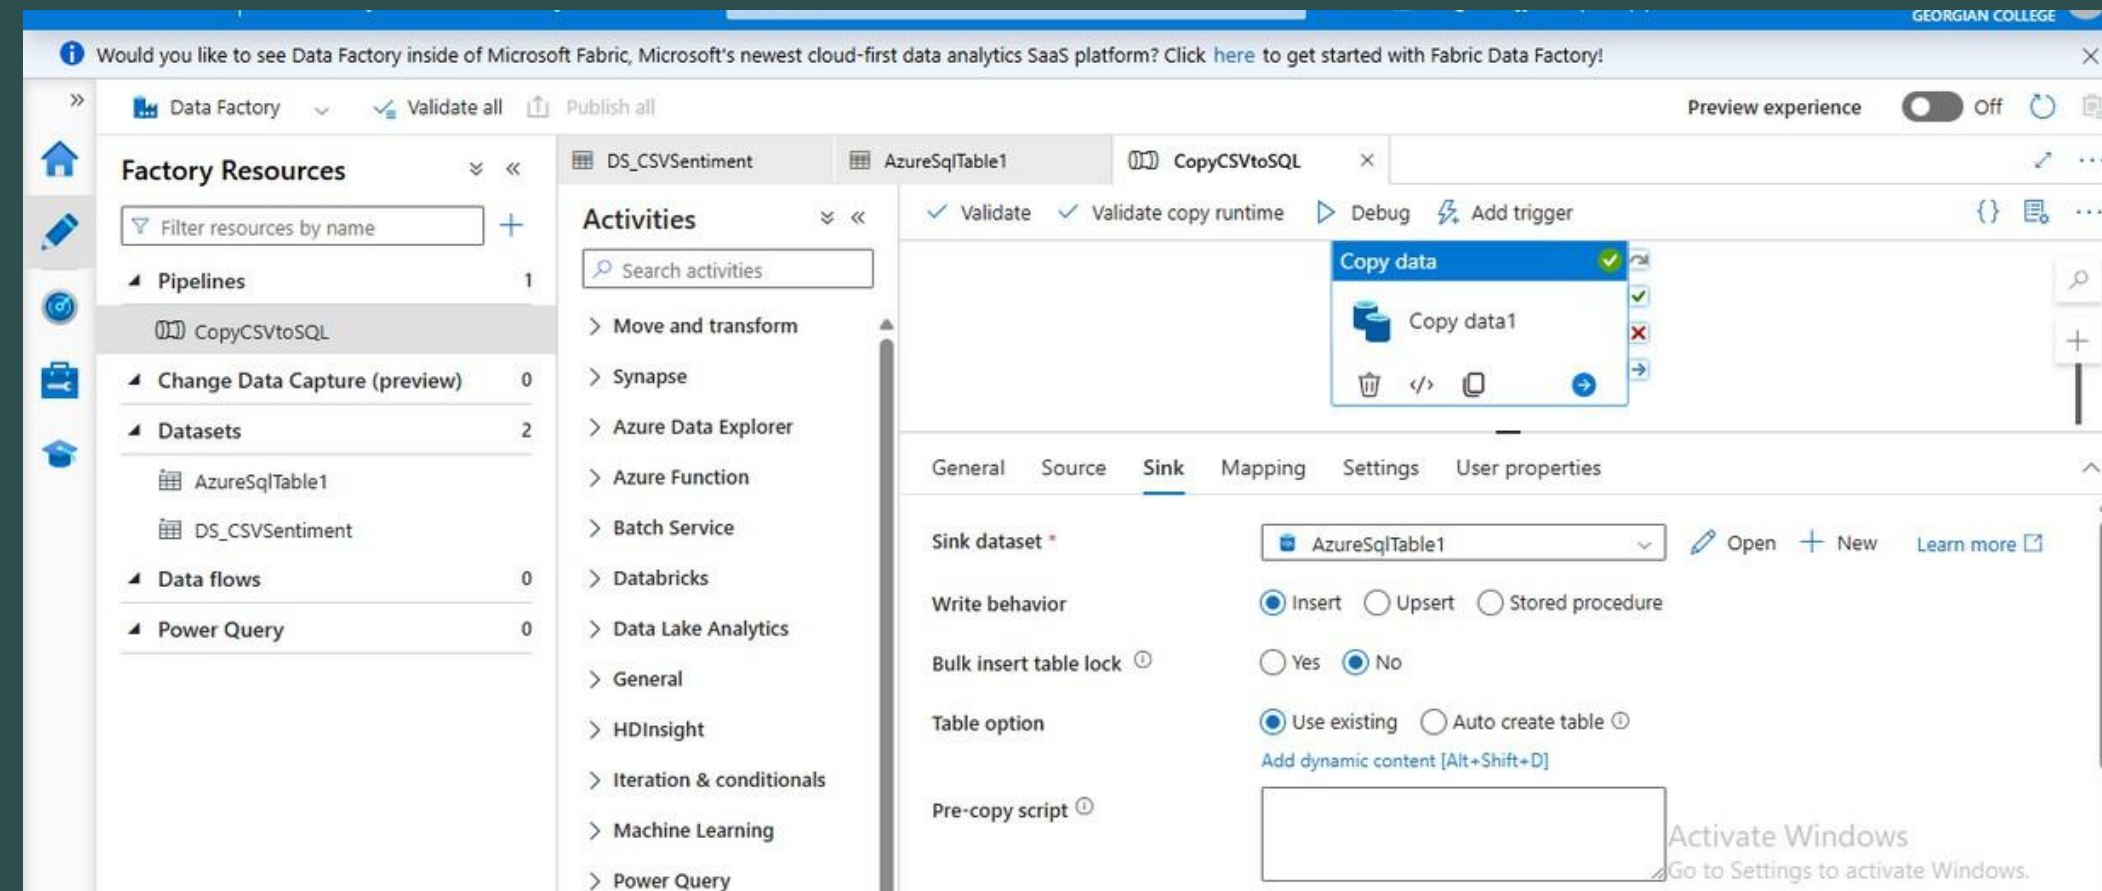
GEORGIAN COLLEGE

Would you like to see Data Factory inside of Microsoft Fabric, Microsoft's newest cloud-first data analytics SaaS platform? Click here to get started with Fabric Data Factory!

Data Factory Validate all Publish all Preview experience Off

Factory Resources

Filter resources by name

Pipelines 1
CopyCSVtoSQL
Change Data Capture (preview) 0
Datasets 2
AzureSqlTable1
DS_CSVSentiment
Data flows 0
Power Query 0

DS_CSVSentiment AzureSqlTable1 CopyCSVtoSQL

Activities

Search activities

Move and transform
Synapse
Azure Data Explorer
Azure Function
Batch Service
Databricks
Data Lake Analytics
General
HDInsight
Iteration & conditionals
Machine Learning
Power Query

Validate Validate copy runtime Debug Add trigger

Copy data
Copy data1

General Source Sink Mapping Settings User properties

Sink dataset * AzureSqlTable1 Open New Learn more

Write behavior Insert Upsert Stored procedure

Bulk insert table lock Yes No

Table option Use existing Auto create table

Add dynamic content [Alt+Shift+D]

Pre-copy script

Activate Windows
Go to Settings to activate Windows.